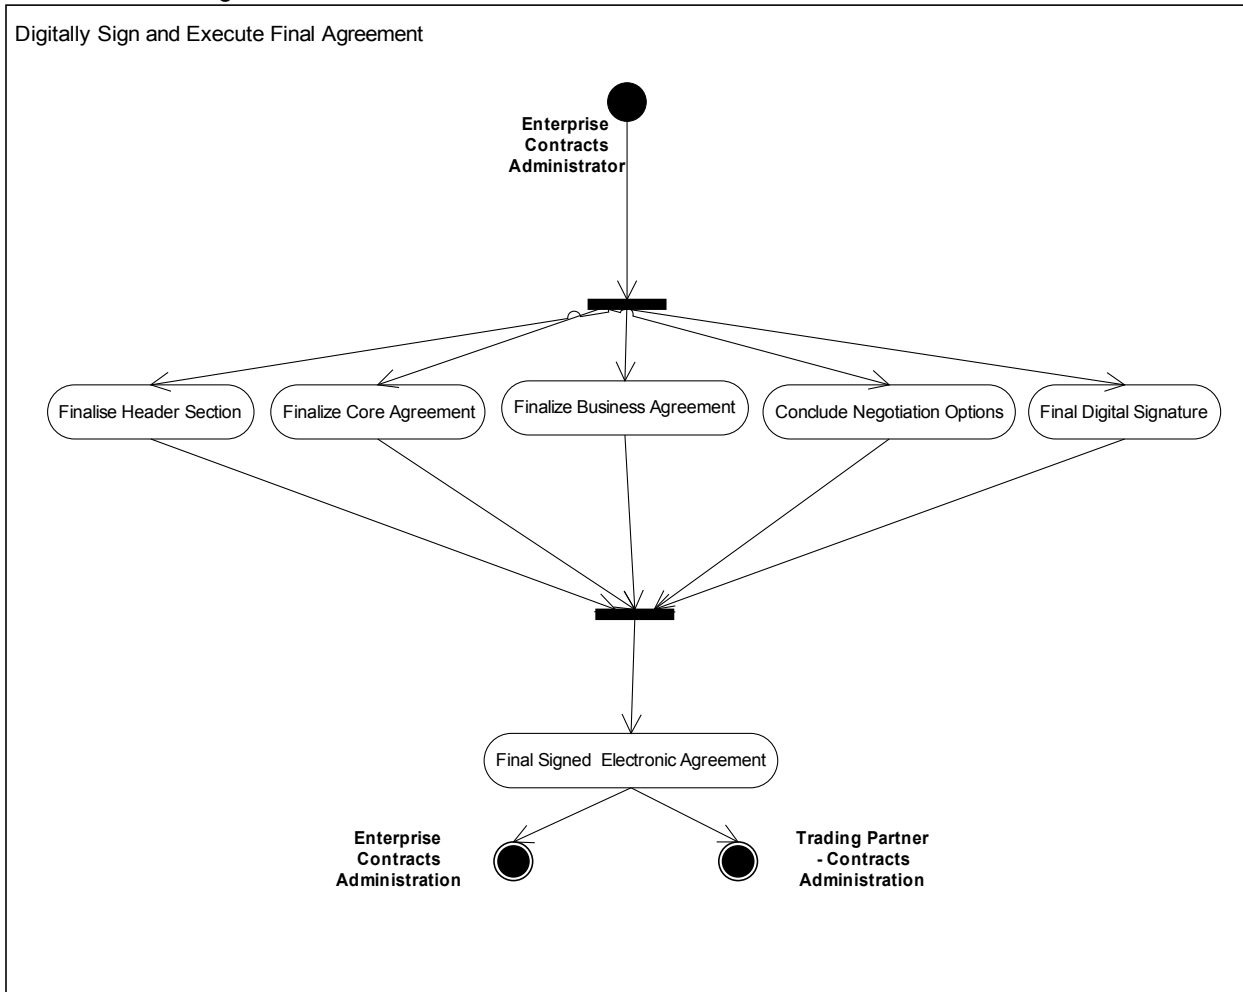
Digitally Sign and Execute Final Agreement

Enterprise Contracts Administrator

Finalise Header Section

Finalize Core Agreement

Finalize Business Agreement

Conclude Negotiation Options

Final Digital Signature

Final Signed Electronic Agreement

Enterprise Contracts Administration

Trading Partner - Contracts Administration